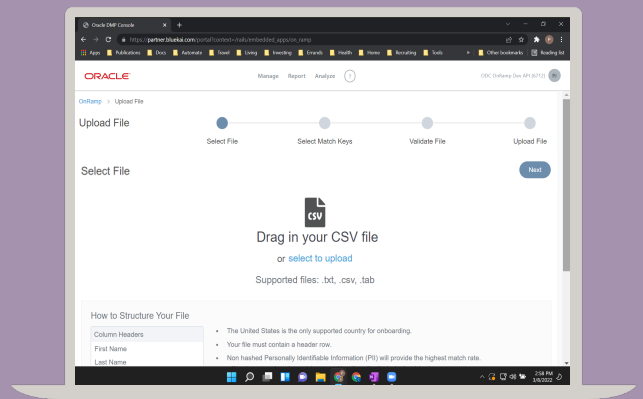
Oracle DMP Console

https://partner.bluekai.com/portal?context=/rails/embedded_apps/on_ramp

Apps Publications Docs Automate Travel Living Investing Errands Health Home Recruiting Tools Other bookmarks Reading list

ORACLE

Manage Report Analyze ?

ODC OnRamp Dev API (6712)

OnRamp > Upload File

Upload File

Select File

Select Match Keys

Validate File

Upload File

Select File

Next

CSV

Drag in your CSV file

or select to upload

Supported files: .txt, .csv, .tab

How to Structure Your File

Column Headers

First Name

Last Name

• The United States is the only supported country for onboarding.

• Your file must contain a header row.

• Non hashed Personally Identifiable Information (PII) will provide the highest match rate.

2:58 PM
3/8/2022